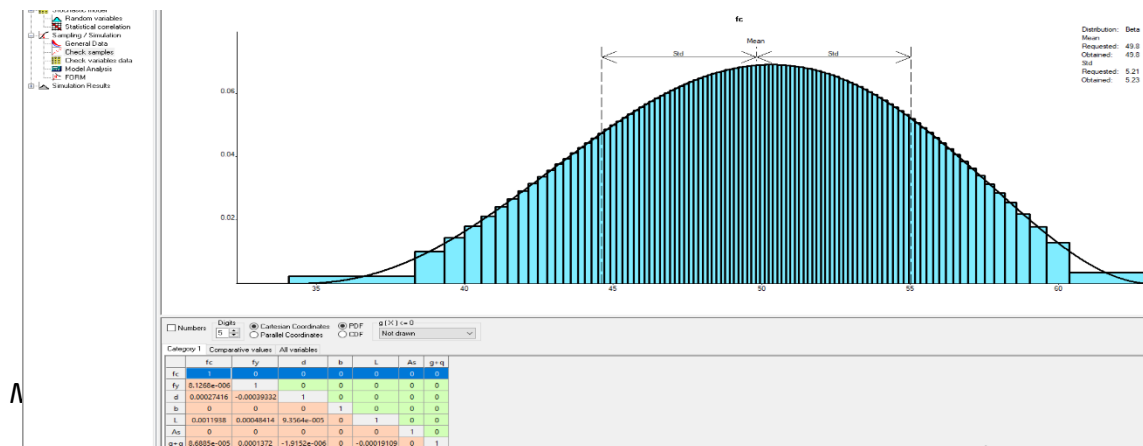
Stochastic model
Random variables
Statistical correlation
Sampling / Simulation
General Data
Check samples
Check variables data
Model Analysis
FORM
Simulation Results

fc

Distribution: Beta
Mean
Requested: 49.8
Obtained: 49.8
Std
Requested: 5.21
Obtained: 5.23

Mean
Std
Std

0.06
0.04
0.02

35
40
45
50
55
60

Numbers
Digits
5
Cartesian Coordinates
Parallel Coordinates
PDF
CDF
g(X) <= 0
Not drawn

Category 1
Comparative values
All variables

| | fc | fy | d | b | L | As | g+q |
|---|---|---|---|---|---|---|---|
| fc | 1 | 0 | 0 | 0 | 0 | 0 | 0 |
| fy | 8.1268e-006 | 1 | 0 | 0 | 0 | 0 | 0 |
| d | 0.00027416 | -0.00039332 | 1 | 0 | 0 | 0 | 0 |
| b | 0 | 0 | 0 | 1 | 0 | 0 | 0 |
| L | 0.0011938 | 0.00048414 | 9.3364e-005 | 0 | 1 | 0 | 0 |
| As | 0 | 0 | 0 | 0 | 0 | 1 | 0 |
| g+q | 8.6885e-005 | 0.0001372 | -1.9152e-006 | 0 | -0.00019109 | 0 | 1 |

N